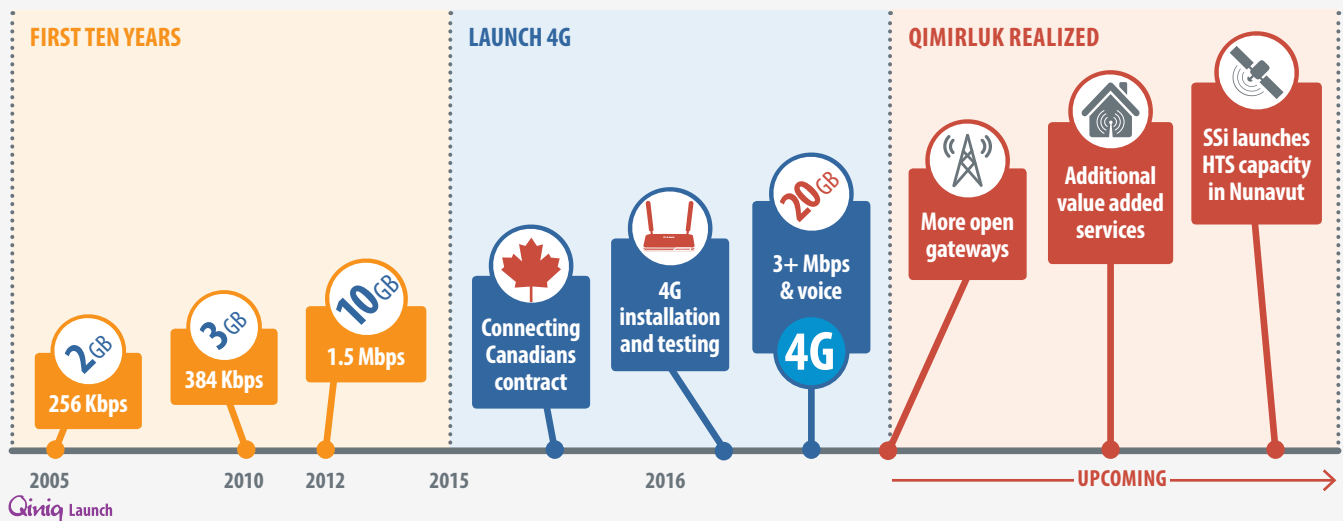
FIRST TEN YEARS

2GB
256 Kbps

3GB
384 Kbps

10GB
1.5 Mbps

LAUNCH 4G

Connecting Canadians contract

4G installation and testing

20GB
3+ Mbps & voice
4G

QIMIRLUK REALIZED

More open gateways

Additional value added services

SSi launches HTS capacity in Nunavut

2005
2010
2012
2015
2016
UPCOMING

Qiniq Launch